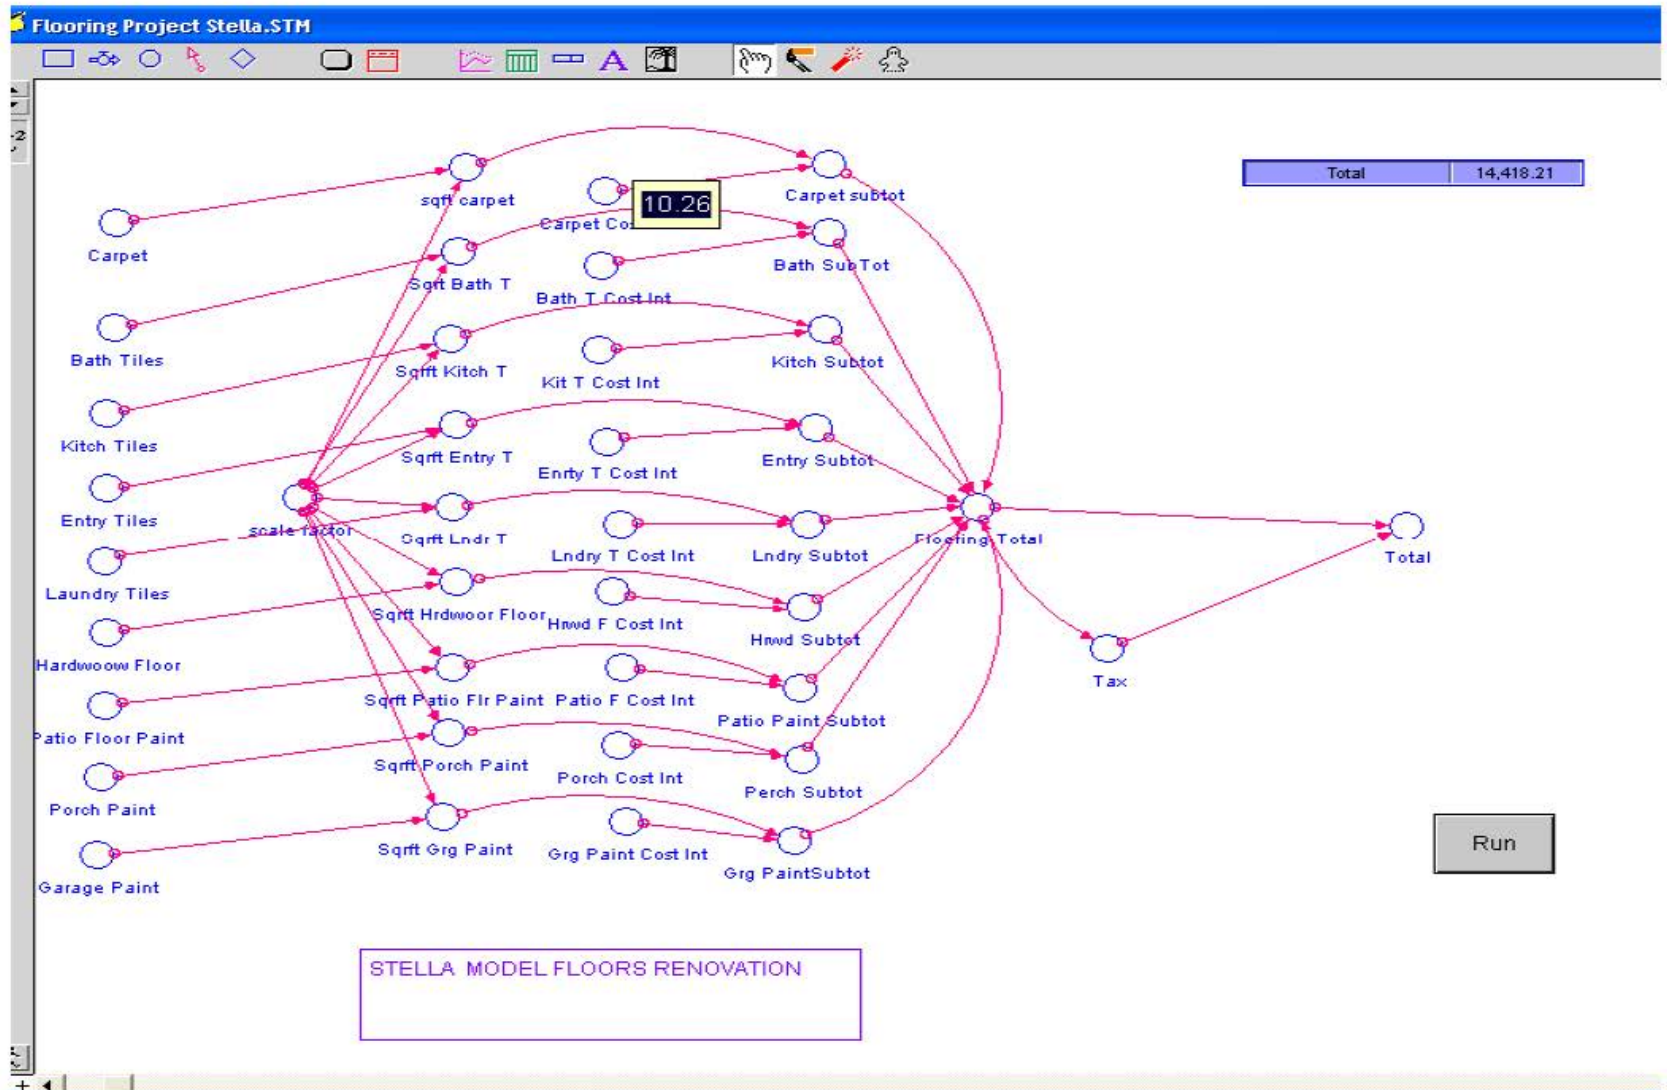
Flooring Project Stella.STM

| Total | 14,418.21 |
|---|---|

sqft carpet

Carpet Co

10.26

Carpet subtot

Carpet

Sqft Bath T

Bath T Cost Int

Bath SubTot

Bath Tiles

Sqft Kitch T

Kit T Cost Int

Kitch Subtot

Kitch Tiles

Sqft Entry T

Enrty T Cost Int

Entry Subtot

Entry Tiles

scale factor

Sqrft Lndr T

Lndry T Cost Int

Lndry Subtot

Flooring Total

Total

Laundry Tiles

Sqft Hrdwoor Floor

Hrwd F Cost Int

Hrwd Subtot

Hardwoow Floor

Tax

Sqrft Patio Flr Paint

Patio F Cost Int

Patio Paint Subtot

Patio Floor Paint

Sqrft Porch Paint

Porch Cost Int

Porch Subtot

Porch Paint

Run

Sqrft Grg Paint

Grg Paint Cost Int

Grg PaintSubtot

Garage Paint

STELLA MODEL FLOORS RENOVATION